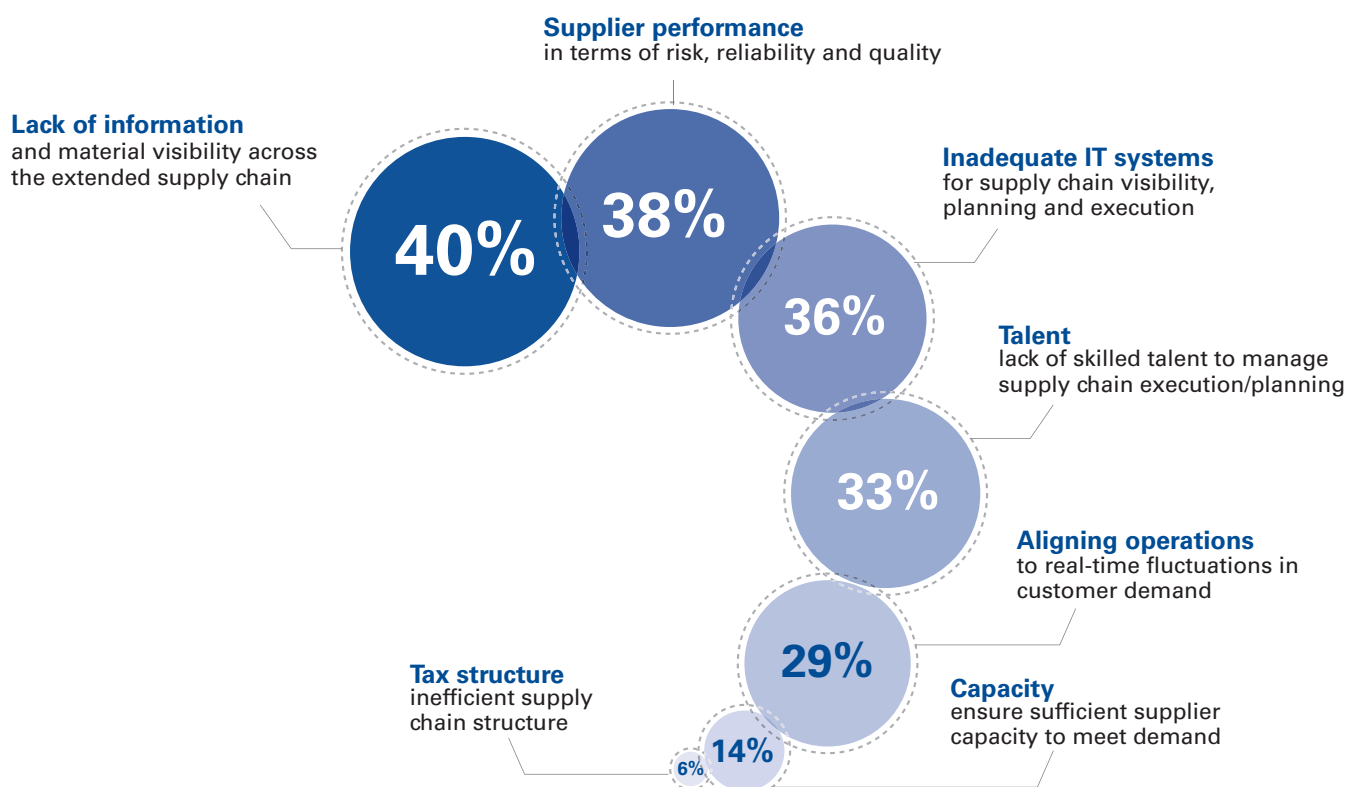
Supplier performance
in terms of risk, reliability and quality

Lack of information
and material visibility across the extended supply chain

40%

38%

Inadequate IT systems
for supply chain visibility, planning and execution

36%

Talent
lack of skilled talent to manage supply chain execution/planning

33%

Aligning operations
to real-time fluctuations in customer demand

29%

Tax structure
inefficient supply chain structure

Capacity
ensure sufficient supplier capacity to meet demand

14%

6%